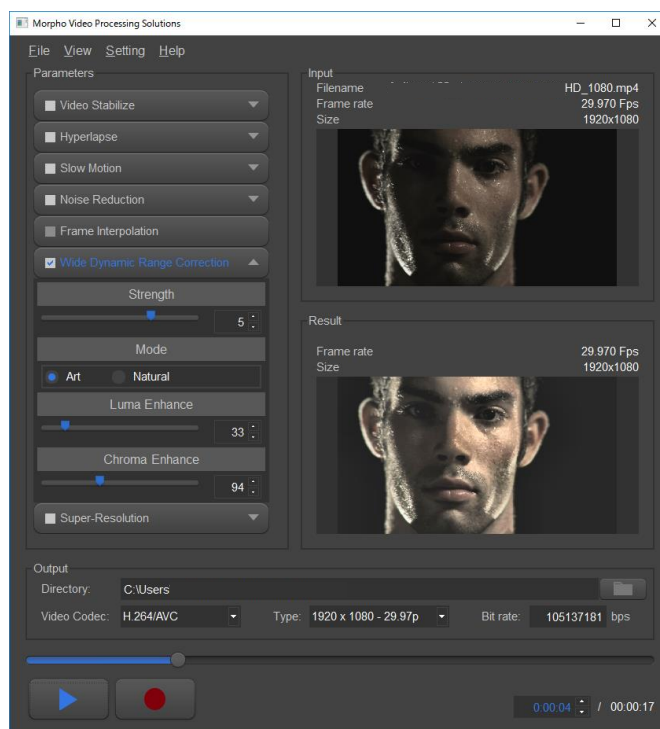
Morpho Video Processing Solutions

File View Setting Help

Parameters

Video Stabilize

Hyperlapse

Slow Motion

Noise Reduction

Frame Interpolation

Wide Dynamic Range Correction

Strength

5

Mode

Art Natural

Luma Enhance

33

Chroma Enhance

94

Super-Resolution

Input

Filename HD_1080.mp4

Frame rate 29.970 Fps

Size 1920x1080

Result

Frame rate 29.970 Fps

Size 1920x1080

Output

Directory: C:\Users

Video Codec: H.264/AVC

Type: 1920 x 1080 - 29.97p

Bit rate: 105137181 bps

0:00:04 / 00:00:17